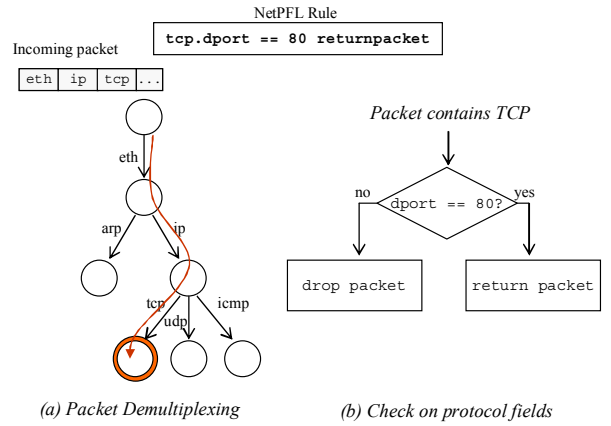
NetPFL Rule

tcp.dport == 80 returnpacket

Incoming packet

| eth | ip | tcp | ... |
|---|---|---|---|

eth

arp

ip

tcp

udp

icmp

Packet contains TCP

no

dport == 80?

yes

drop packet

return packet

(a) Packet Demultiplexing

(b) Check on protocol fields